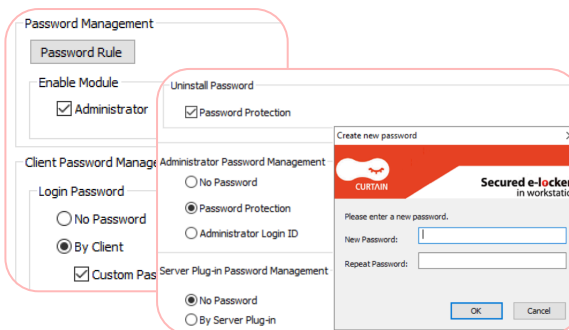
Password Management

Password Rule

Enable Module

Administrator

Client Password Manage

Login Password

No Password

By Client

Custom Pas

Uninstall Password

Password Protection

Administrator Password Management

No Password

Password Protection

Administrator Login ID

Server Plug-in Password Management

No Password

By Server Plug-in

Create new password

CURTAIN

Secured e-locker

in workstatio

Please enter a new password.

New Password:

Repeat Password:

OK

Cancel